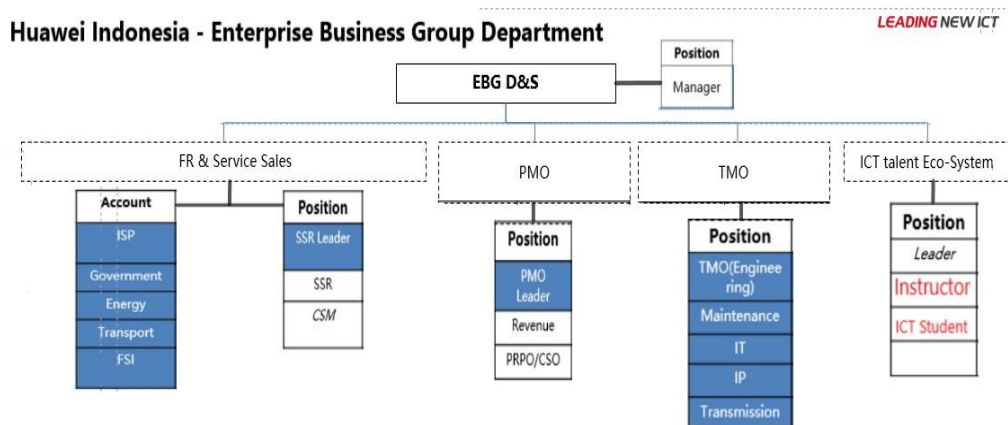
Huawei Indonesia - Enterprise Business Group Department

LEADING NEW ICT

EBG D&S

Position
Manager

FR & Service Sales

Account
ISP
Government
Energy
Transport
FSI

Position
SSR Leader
SSR
CSM

PMO

Position
PMO Leader
Revenue
PRPO/CSO

TMO

Position
TMO(Engineering)
Maintenance
IT
IP
Transmission

ICT talent Eco-System

Position
Leader
Instructor
ICT Student